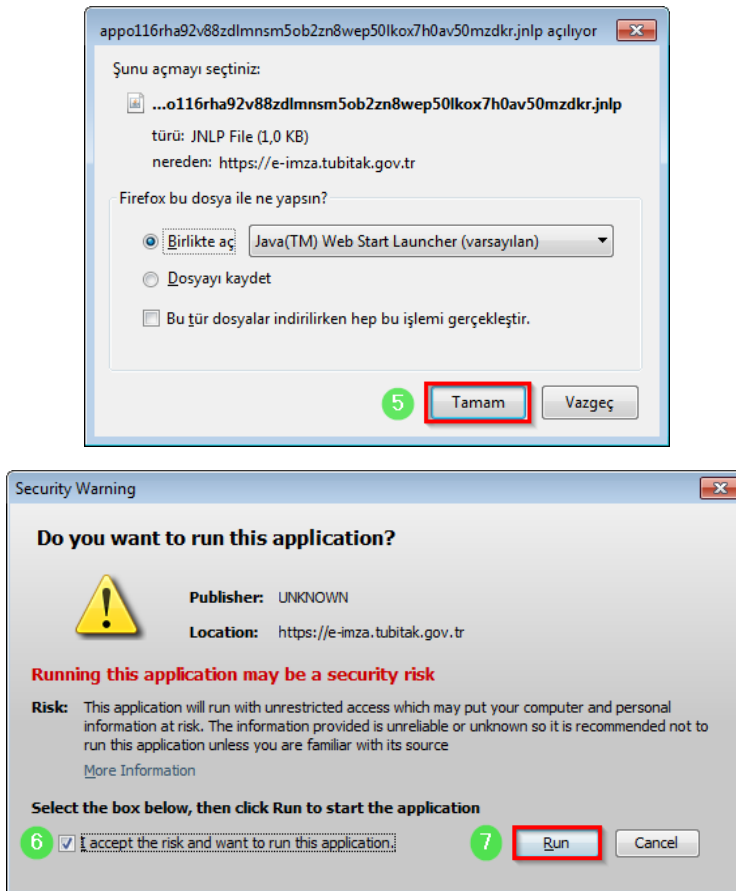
appo116rha92v88zdlmnsm5ob2zn8wep50lkox7h0av50mzdkr.jnlp açılıyor

Şunu açmayı seçtiniz:

...o116rha92v88zdlmnsm5ob2zn8wep50lkox7h0av50mzdkr.jnlp

türü: JNLP File (1,0 KB)

nereden: https://e-imza.tubitak.gov.tr

Firefox bu dosya ile ne yapsın?

Birlikte aç Java(TM) Web Start Launcher (varsayılan)

Dosyayı kaydet

Bu tür dosyalar indirilirken hep bu işlemi gerçekleştir.

5 Tamam Vazgeç

Security Warning

Do you want to run this application?

Publisher: UNKNOWN

Location: https://e-imza.tubitak.gov.tr

Running this application may be a security risk

Risk: This application will run with unrestricted access which may put your computer and personal information at risk. The information provided is unreliable or unknown so it is recommended not to run this application unless you are familiar with its source

More Information

Select the box below, then click Run to start the application

6 I accept the risk and want to run this application.

7 Run Cancel